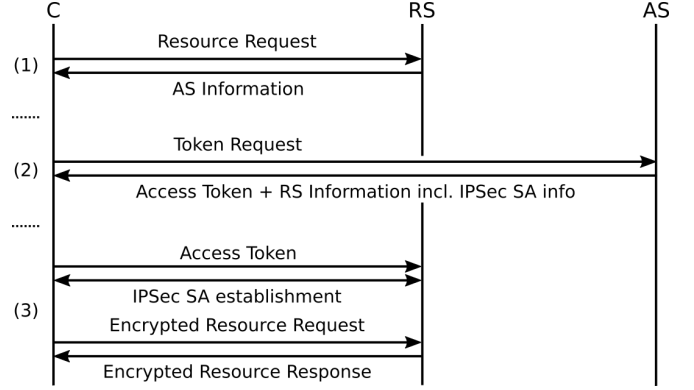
C

RS

AS

(1)

Resource Request

AS Information

.......

Token Request

(2)

Access Token + RS Information incl. IPSec SA info

.......

Access Token

IPSec SA establishment

(3)

Encrypted Resource Request

Encrypted Resource Response